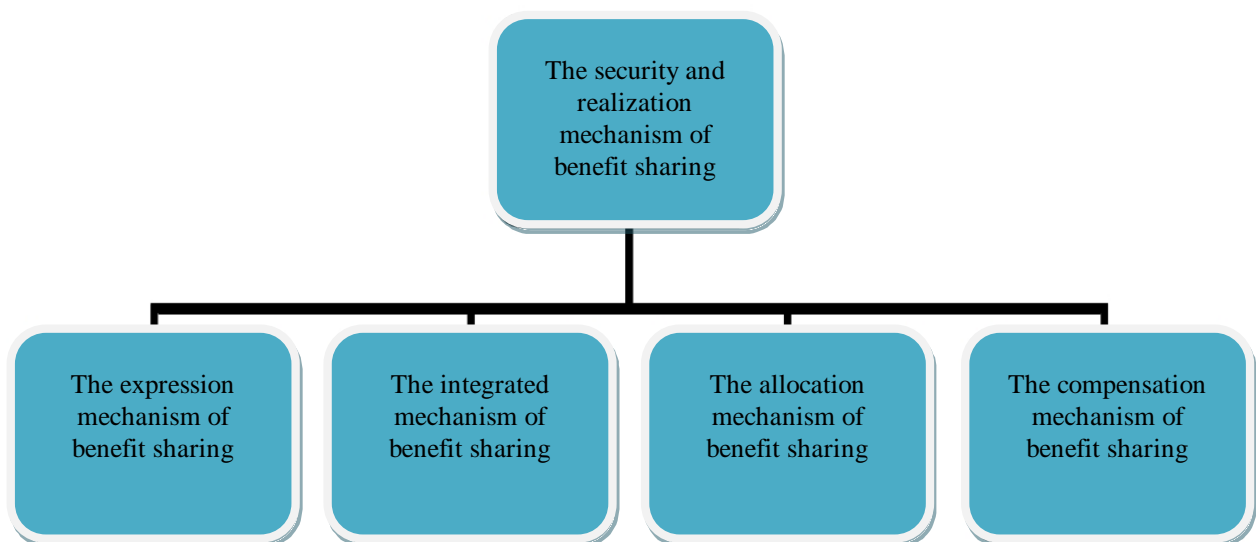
The security and realization mechanism of benefit sharing

The expression mechanism of benefit sharing

The integrated mechanism of benefit sharing

The allocation mechanism of benefit sharing

The compensation mechanism of benefit sharing